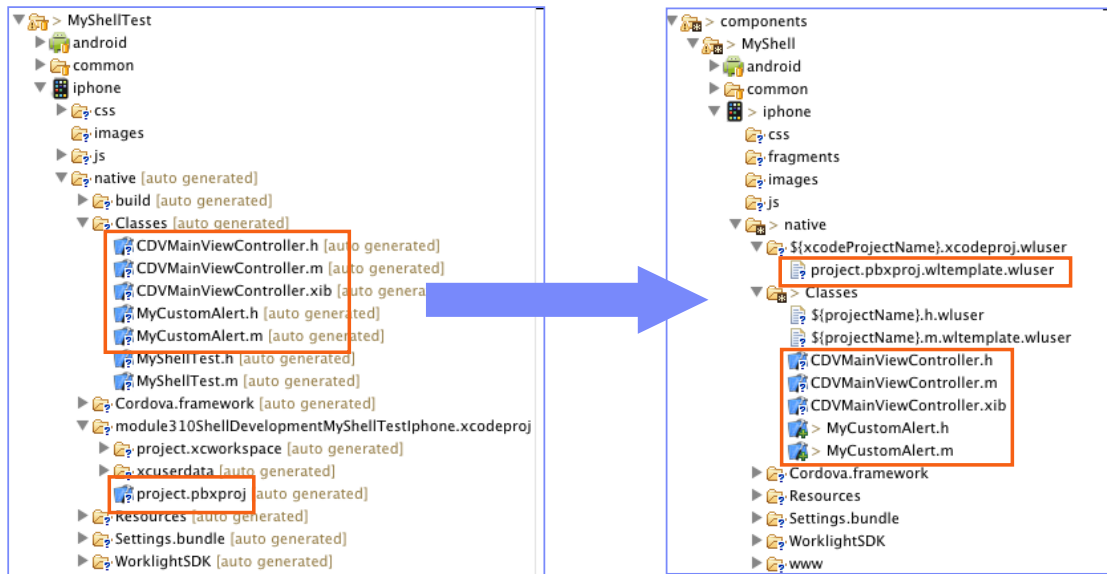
> MyShellTest
android
common
iphone
css
images
js
native [auto generated]
build [auto generated]
Classes [auto generated]
CDVMainViewController.h [auto generated]
CDVMainViewController.m [auto generated]
CDVMainViewController.xib [auto genera
MyCustomAlert.h [auto generated]
MyCustomAlert.m [auto generated]
MyShellTest.h [auto generated]
MyShellTest.m [auto generated]
Cordova.framework [auto generated]
module310ShellDevelopmentMyShellTestIphone.xcodeproj
project.xcworkspace [auto generated]
xcuserdata [auto generated]
project.pbxproj [auto generated]
Resources [auto generated]
Settings.bundle [auto generated]
WorklightSDK [auto generated]

> components
> MyShell
android
common
> iphone
css
fragments
images
js
> native
${xcodeProjectName}.xcodeproj.wluser
project.pbxproj.wltemplate.wluser
> Classes
${projectName}.h.wluser
${projectName}.m.wltemplate.wluser
CDVMainViewController.h
CDVMainViewController.m
CDVMainViewController.xib
> MyCustomAlert.h
> MyCustomAlert.m
Cordova.framework
Resources
Settings.bundle
WorklightSDK
www